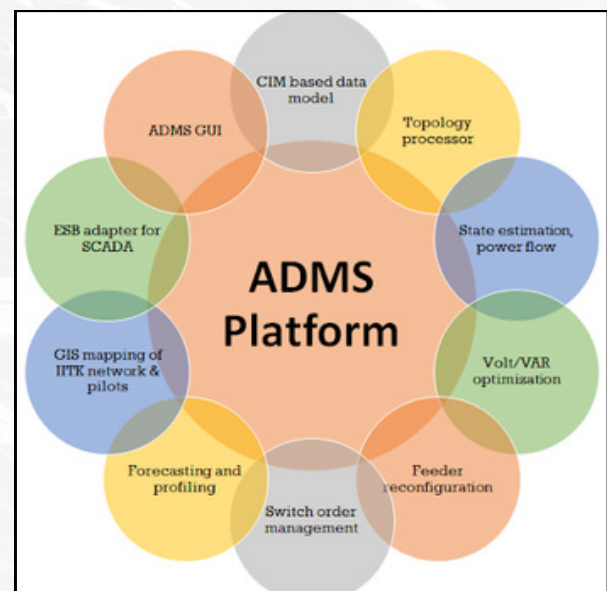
CIM based data model

Topology processor

State estimation, power flow

Volt/VAR optimization

Feeder reconfiguration

Switch order management

Forecasting and profiling

GIS mapping of IITK network & pilots

ESB adapter for SCADA

ADMS GUI

ADMS Platform